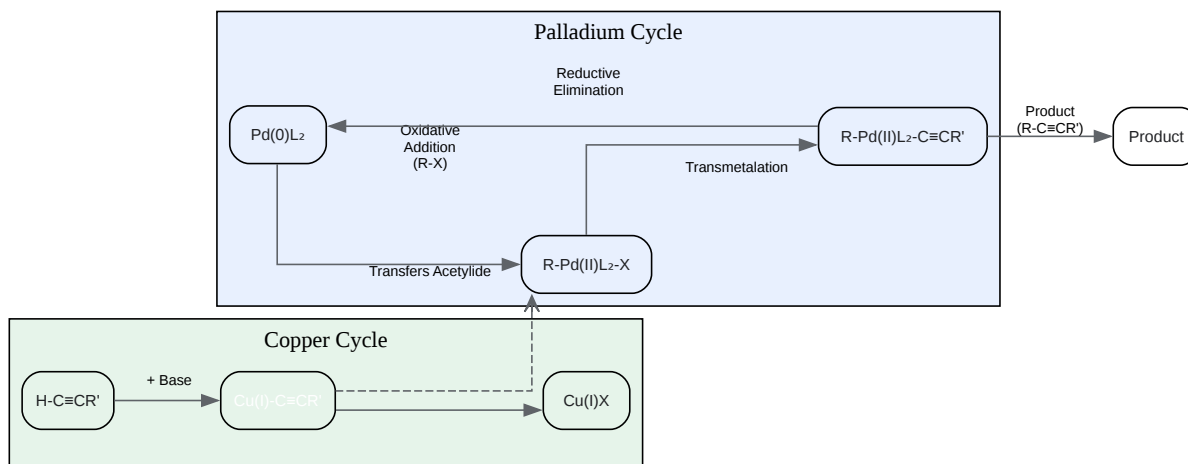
Palladium Cycle

Reductive Elimination

$Pd(0)L_2$

Oxidative Addition (R-X)

$R-Pd(II)L_2-C{\equiv}CR'$

Product ($R-C{\equiv}CR'$)

Product

Transmetalation

Transfers Acetylide

$R-Pd(II)L_2-X$

Copper Cycle

$H-C{\equiv}CR'$

+ Base

$Cu(I)-C{\equiv}CR'$

$Cu(I)X$